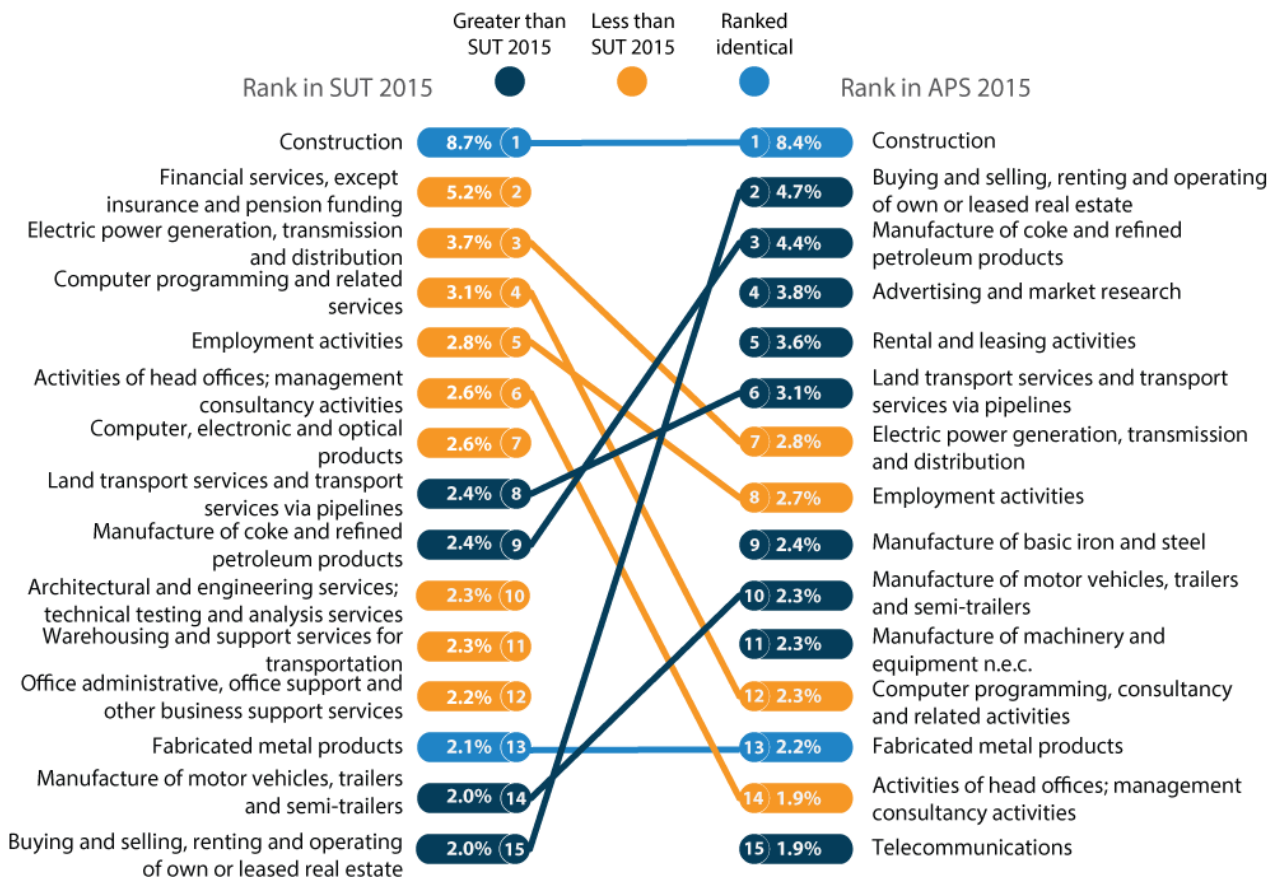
Greater than SUT 2015

Less than SUT 2015

Ranked identical

Rank in SUT 2015

Rank in APS 2015

Construction 8.7% 1

Financial services, except insurance and pension funding 5.2% 2

Electric power generation, transmission and distribution 3.7% 3

Computer programming and related services 3.1% 4

Employment activities 2.8% 5

Activities of head offices; management consultancy activities 2.6% 6

Computer, electronic and optical products 2.6% 7

Land transport services and transport services via pipelines 2.4% 8

Manufacture of coke and refined petroleum products 2.4% 9

Architectural and engineering services; technical testing and analysis services 2.3% 10

Warehousing and support services for transportation 2.3% 11

Office administrative, office support and other business support services 2.2% 12

Fabricated metal products 2.1% 13

Manufacture of motor vehicles, trailers and semi-trailers 2.0% 14

Buying and selling, renting and operating of own or leased real estate 2.0% 15

1 8.4% Construction

2 4.7% Buying and selling, renting and operating of own or leased real estate

3 4.4% Manufacture of coke and refined petroleum products

4 3.8% Advertising and market research

5 3.6% Rental and leasing activities

6 3.1% Land transport services and transport services via pipelines

7 2.8% Electric power generation, transmission and distribution

8 2.7% Employment activities

9 2.4% Manufacture of basic iron and steel

10 2.3% Manufacture of motor vehicles, trailers and semi-trailers

11 2.3% Manufacture of machinery and equipment n.e.c.

12 2.3% Computer programming, consultancy and related activities

13 2.2% Fabricated metal products

14 1.9% Activities of head offices; management consultancy activities

15 1.9% Telecommunications